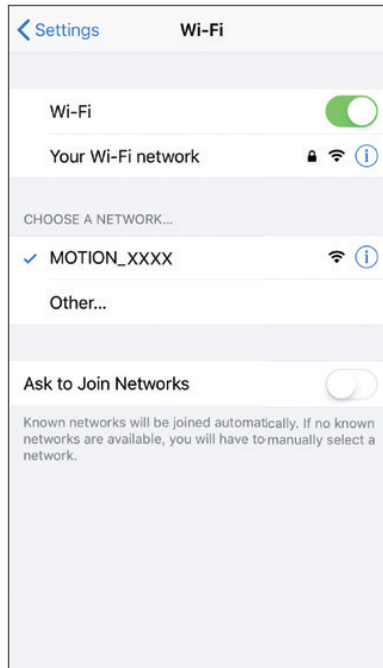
Settings

Wi-Fi

Wi-Fi

Your Wi-Fi network

CHOOSE A NETWORK...

MOTION_XXXX

Other...

Ask to Join Networks

Known networks will be joined automatically. If no known networks are available, you will have to manually select a network.